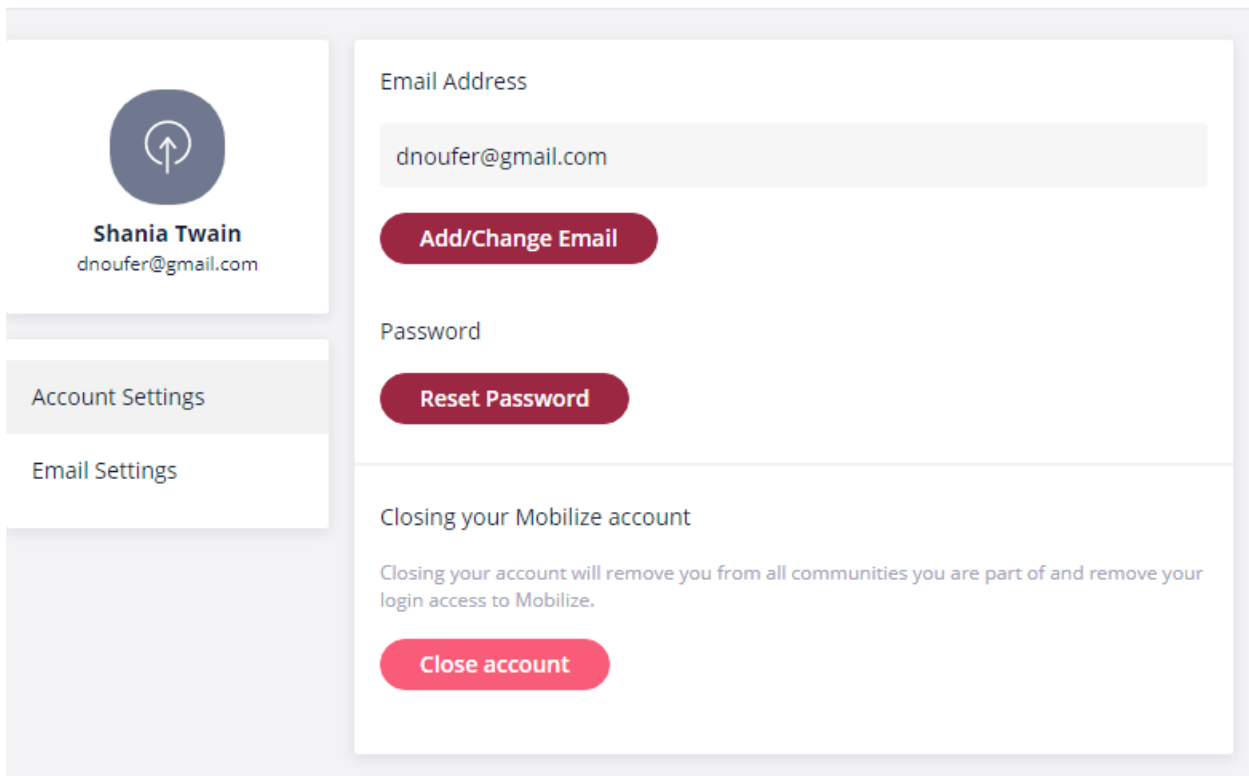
Shania Twain
dnoufer@gmail.com

Account Settings

Email Settings

Email Address

dnoufer@gmail.com

Add/Change Email

Password

Reset Password

Closing your Mobilize account

Closing your account will remove you from all communities you are part of and remove your login access to Mobilize.

Close account